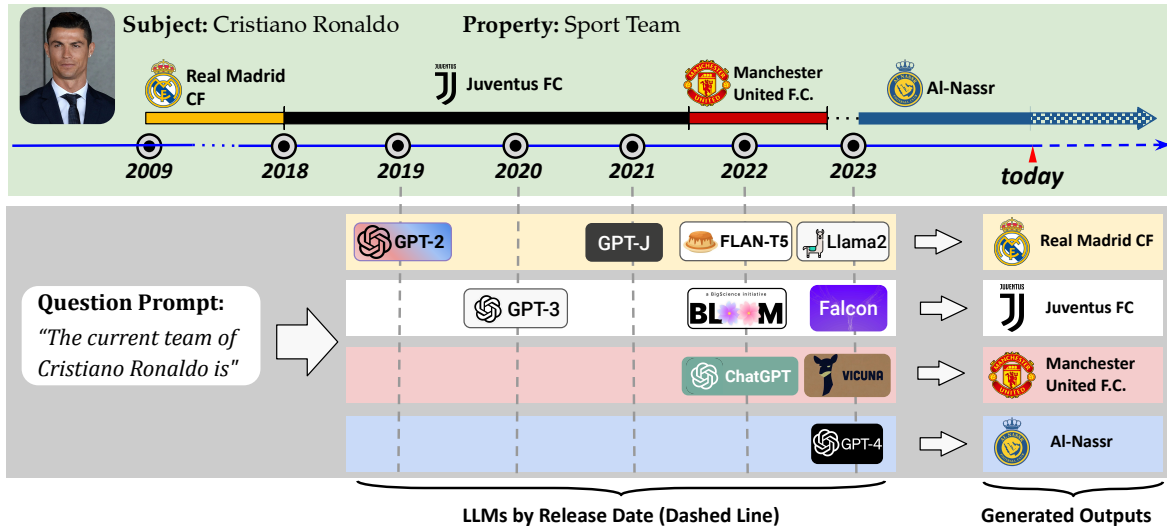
Subject: Cristiano Ronaldo
Property: Sport Team

Real Madrid CF
Juventus FC
Manchester United F.C.
Al-Nassr

2009
2018
2019
2020
2021
2022
2023
today

GPT-2
GPT-J
FLAN-T5
Llama2
Real Madrid CF

Question Prompt:
"The current team of Cristiano Ronaldo is"

GPT-3
BigScience Initiative
BLOOM
Falcon
Juventus FC

ChatGPT
VICUNA
Manchester United F.C.

GPT-4
Al-Nassr

LLMs by Release Date (Dashed Line)
Generated Outputs